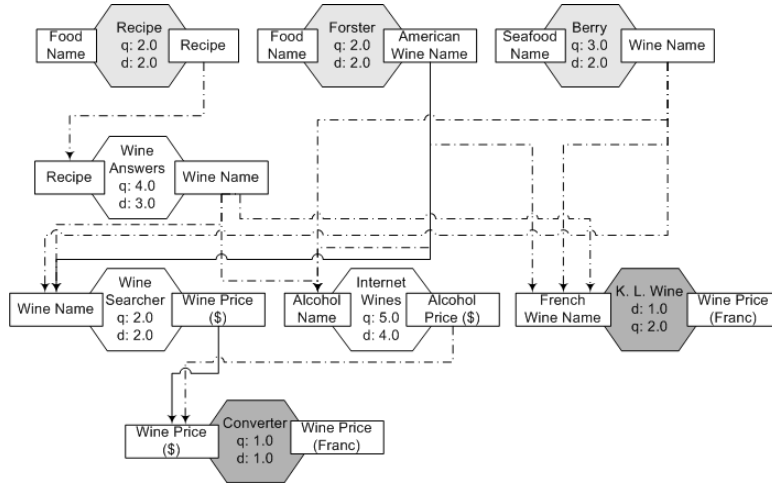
Food Name

Recipe
q: 2.0
d: 2.0

Recipe

Food Name

Forster
q: 2.0
d: 2.0

American Wine Name

Seafood Name

Berry
q: 3.0
d: 2.0

Wine Name

Recipe

Wine Answers
q: 4.0
d: 3.0

Wine Name

Wine Name

Wine Searcher
q: 2.0
d: 2.0

Wine Price ($)

Alcohol Name

Internet Wines
q: 5.0
d: 4.0

Alcohol Price ($)

French Wine Name

K. L. Wine
d: 1.0
q: 2.0

Wine Price (Franc)

Wine Price ($)

Converter
q: 1.0
d: 1.0

Wine Price (Franc)